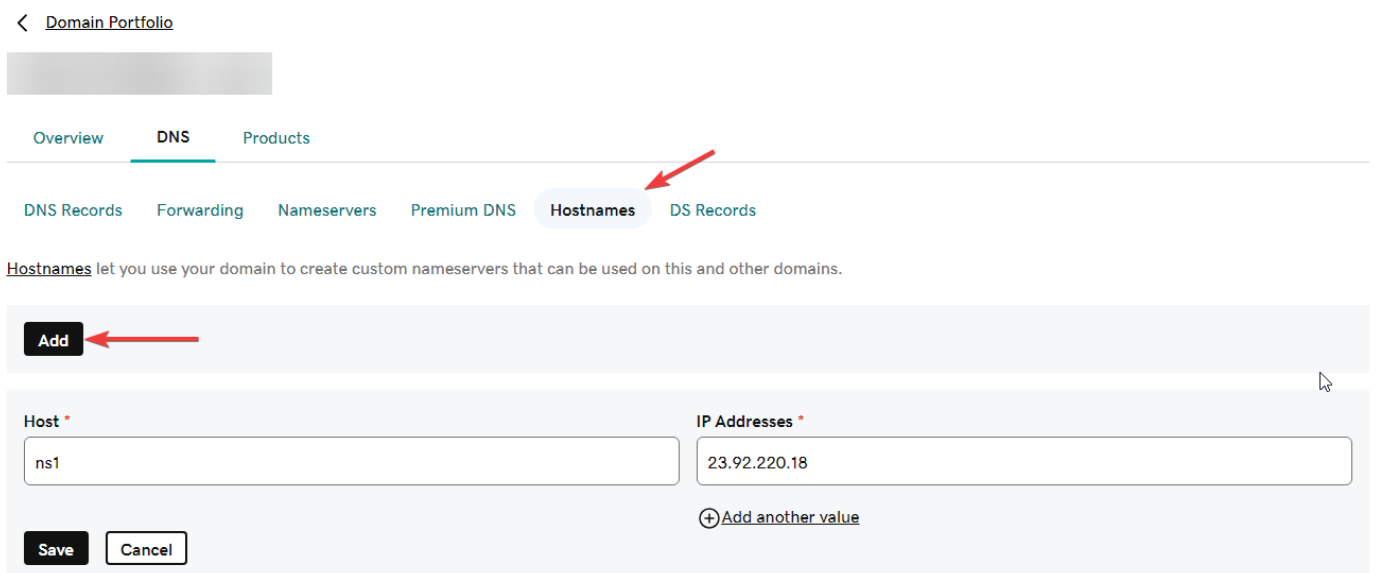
Domain Portfolio

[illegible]

Overview DNS Products

DNS Records Forwarding Nameservers Premium DNS Hostnames DS Records

Hostnames let you use your domain to create custom nameservers that can be used on this and other domains.

Add

Host *
ns1

IP Addresses *
23.92.220.18

Add another value

Save Cancel